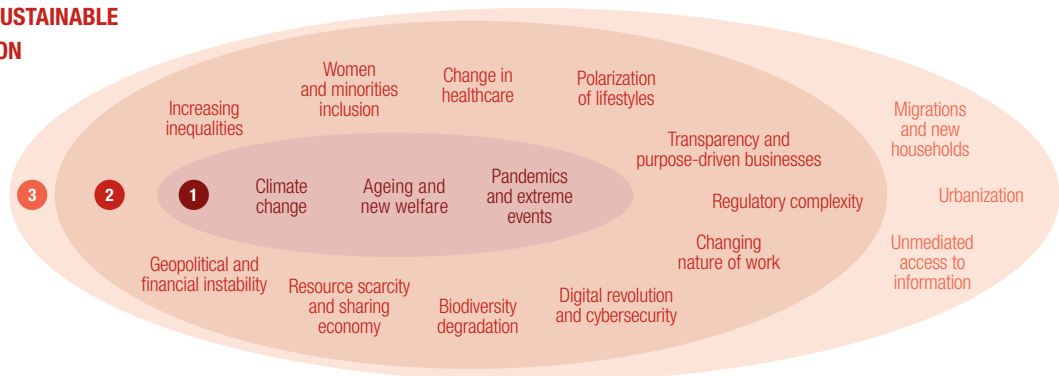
USTAINABLE
ON

3

2

1

Climate change

Ageing and new welfare

Pandemics and extreme events

Increasing inequalities

Women and minorities inclusion

Change in healthcare

Polarization of lifestyles

Transparency and purpose-driven businesses

Regulatory complexity

Changing nature of work

Digital revolution and cybersecurity

Biodiversity degradation

Resource scarcity and sharing economy

Geopolitical and financial instability

Migrations and new households

Urbanization

Unmediated access to information